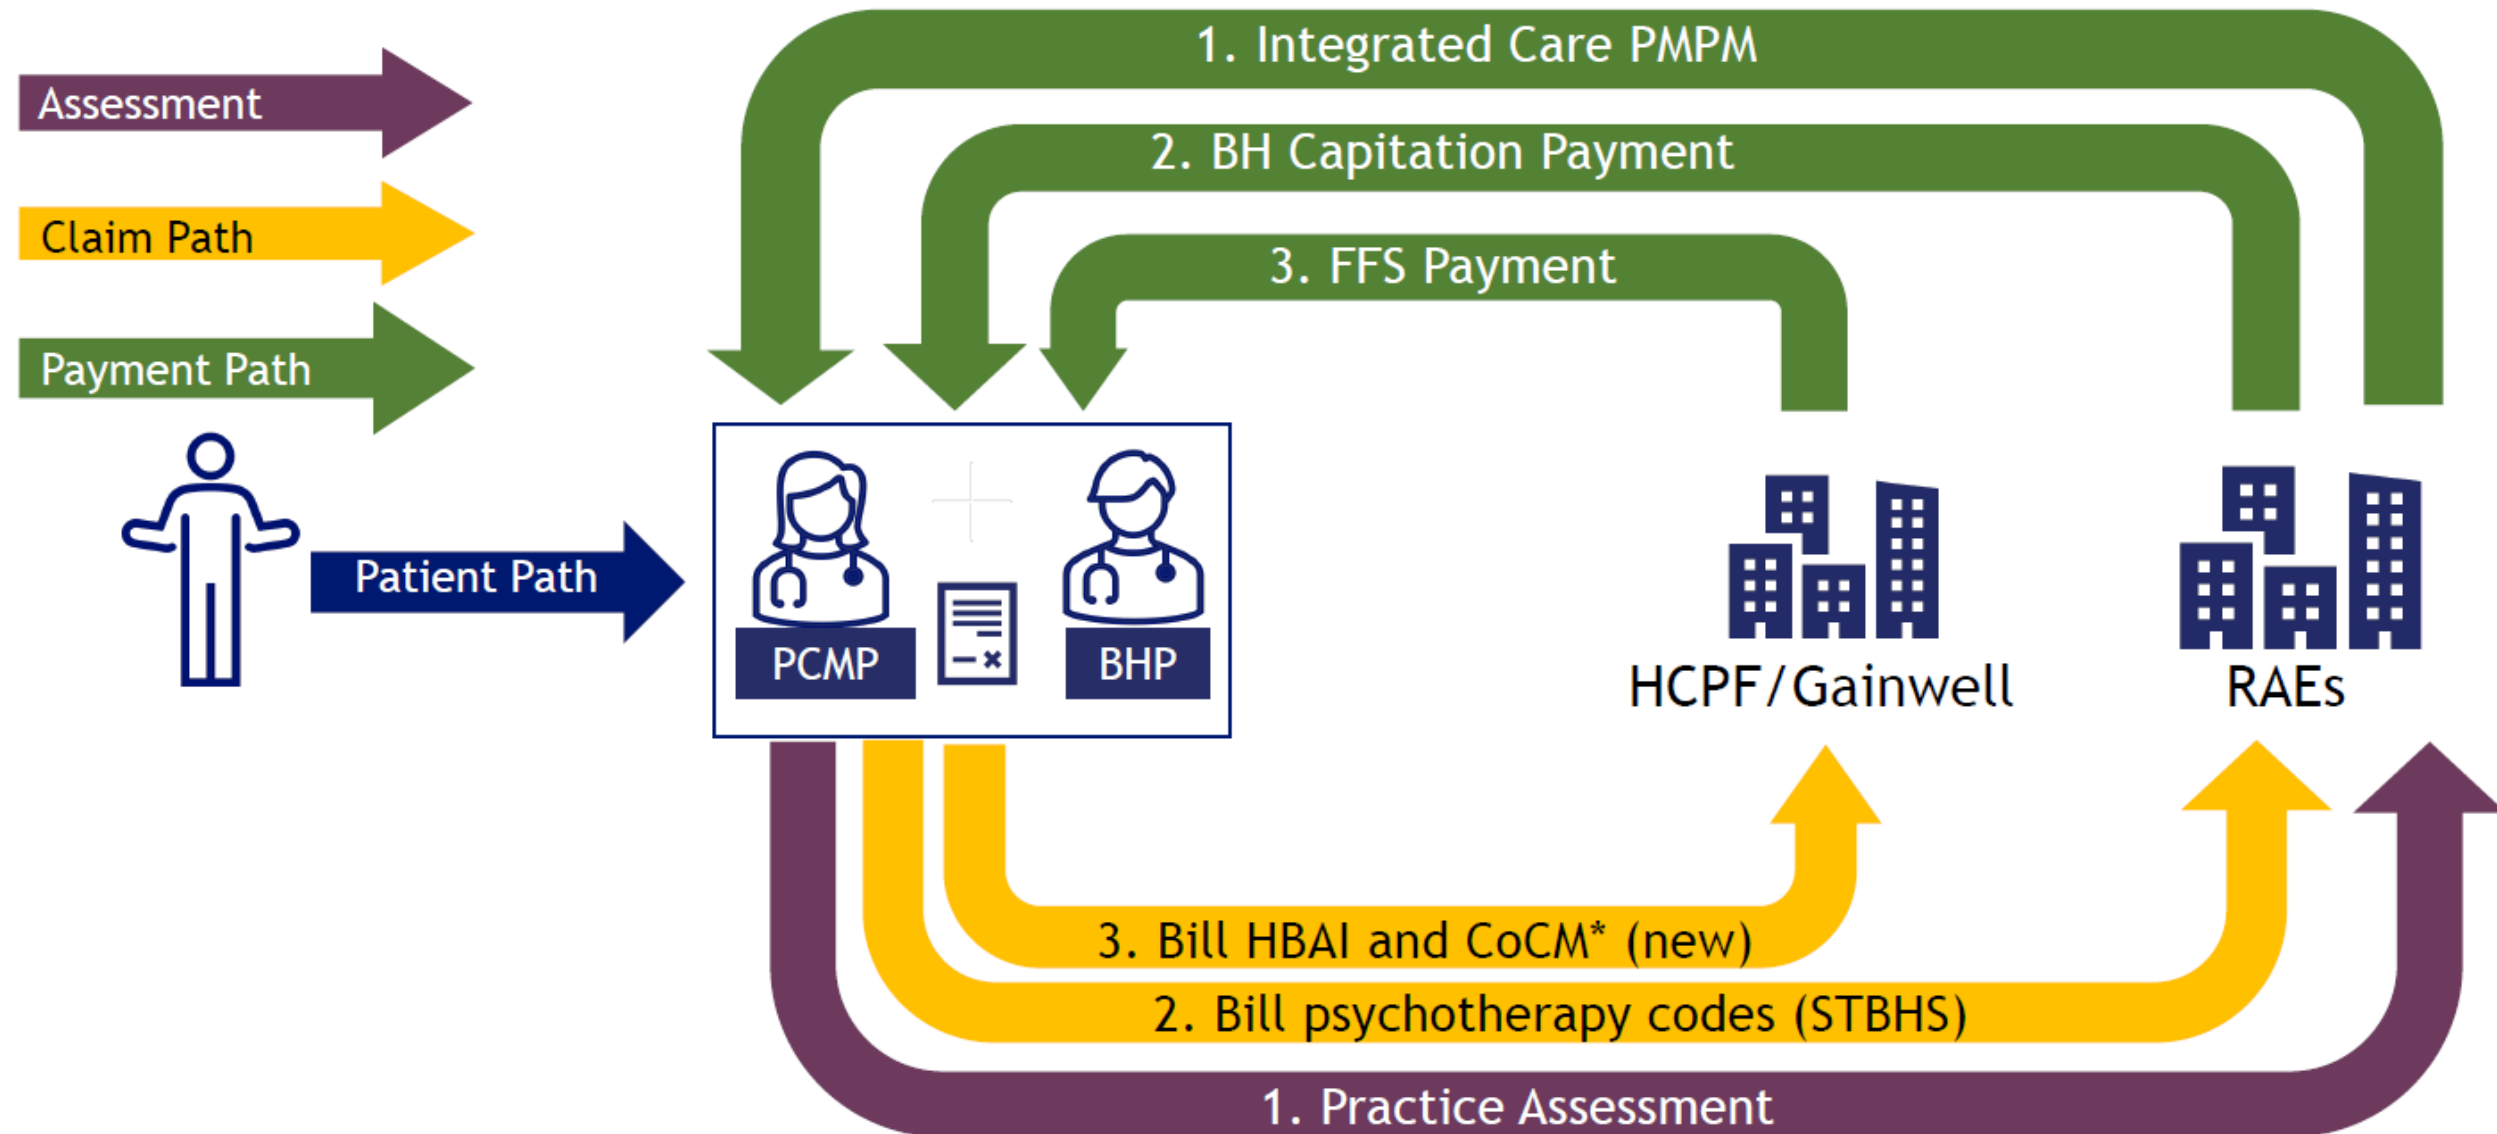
Assessment

Claim Path

Payment Path

Patient Path

1. Integrated Care PMPM

2. BH Capitation Payment

3. FFS Payment

PCMP

BHP

HCPF/Gainwell

RAEs

3. Bill HBAI and CoCM* (new)

2. Bill psychotherapy codes (STBHS)

1. Practice Assessment